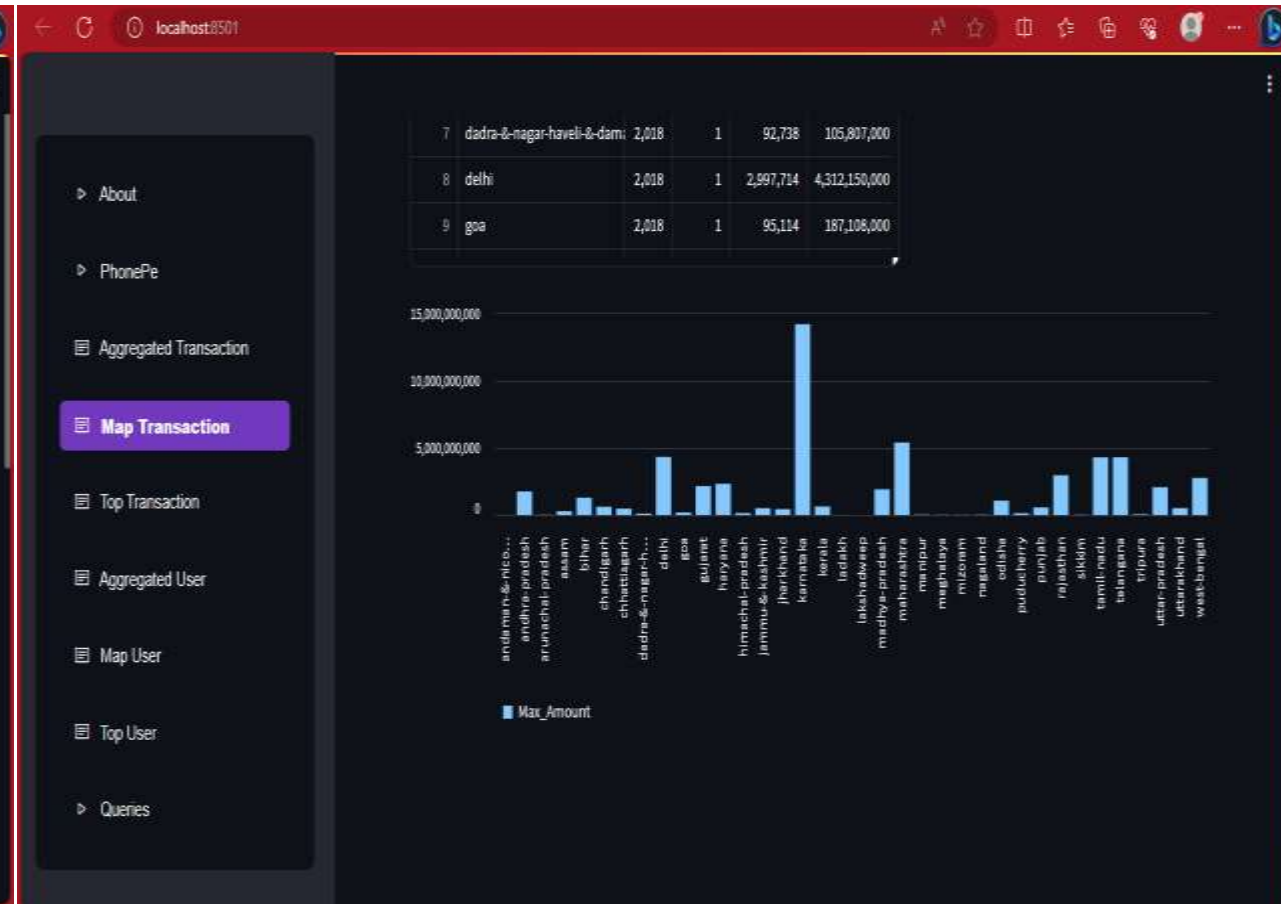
localhost:8501

About

PhonePe

Aggregated Transaction

Map Transaction

Top Transaction

Aggregated User

Map User

Top User

Queries

| 7 | dadra-&-nagar-haveli-&-dam | 2,018 | 1 | 92,738 | 105,807,000 |
|---|---|---|---|---|---|
| 8 | delhi | 2,018 | 1 | 2,997,714 | 4,312,150,000 |
| 9 | goa | 2,018 | 1 | 95,114 | 187,108,000 |

15,000,000,000
10,000,000,000
5,000,000,000
0

andaman-&-nico... andhra-pradesh arunachal-pradesh assam bihar chandigarh chhattisgarh dadra-&-nagar-h... delhi goa gujarat haryana himachal-pradesh jammu-&-kashmir jharkhand karnataka kerala ladakh lakshadweep madhya-pradesh maharashtra manipur meghalaya mizoram nagaland odisha puducherry punjab rajasthan sikkim tamil-nadu telangana tripura uttar-pradesh uttarakhand west-bengal

Max_Amount